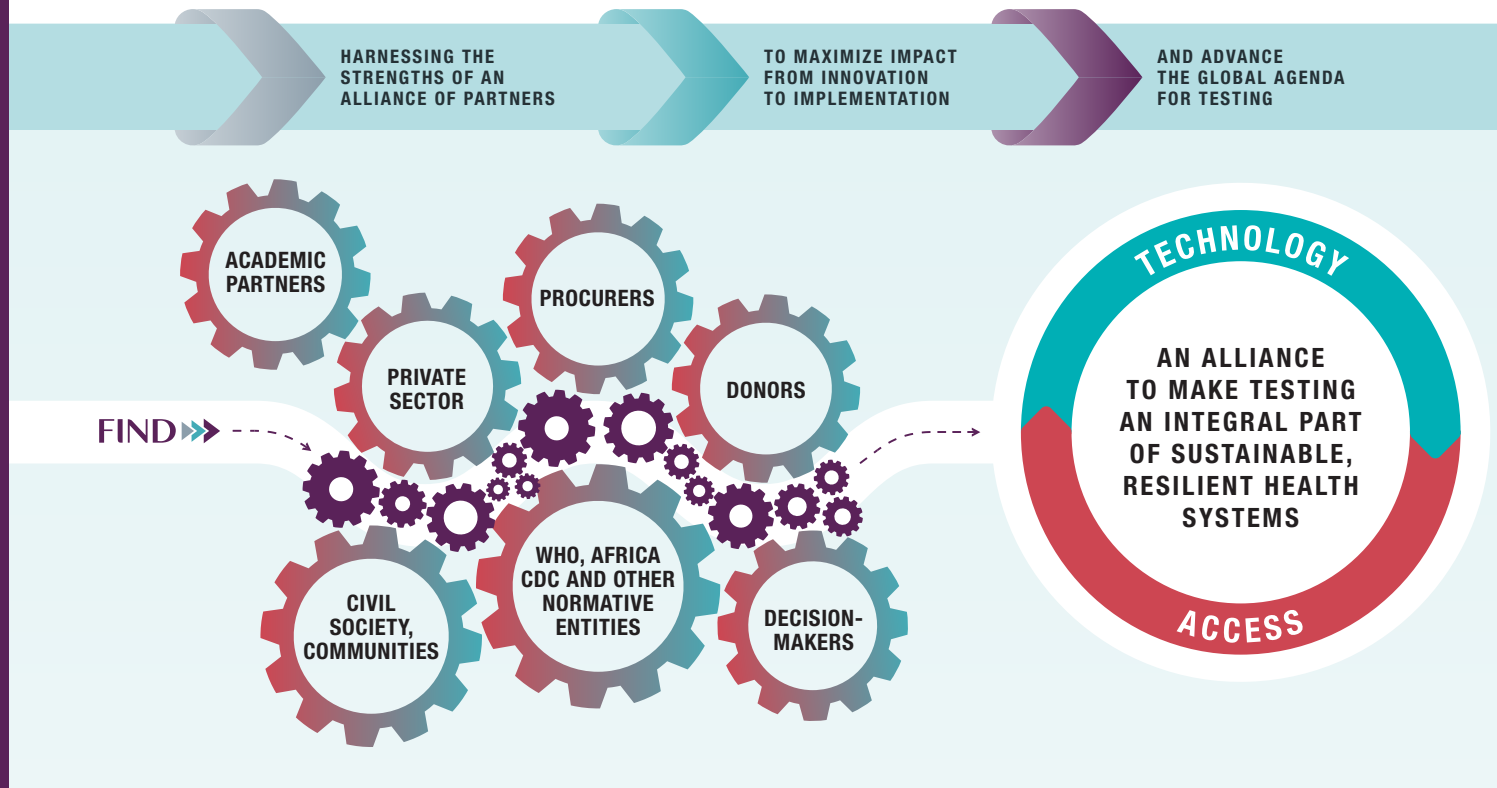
HARNESSING THE STRENGTHS OF AN ALLIANCE OF PARTNERS

TO MAXIMIZE IMPACT FROM INNOVATION TO IMPLEMENTATION

AND ADVANCE THE GLOBAL AGENDA FOR TESTING

ACADEMIC PARTNERS

PROCURERS

PRIVATE SECTOR

DONORS

FIND

CIVIL SOCIETY, COMMUNITIES

WHO, AFRICA CDC AND OTHER NORMATIVE ENTITIES

DECISION-MAKERS

TECHNOLOGY

AN ALLIANCE TO MAKE TESTING AN INTEGRAL PART OF SUSTAINABLE, RESILIENT HEALTH SYSTEMS

ACCESS